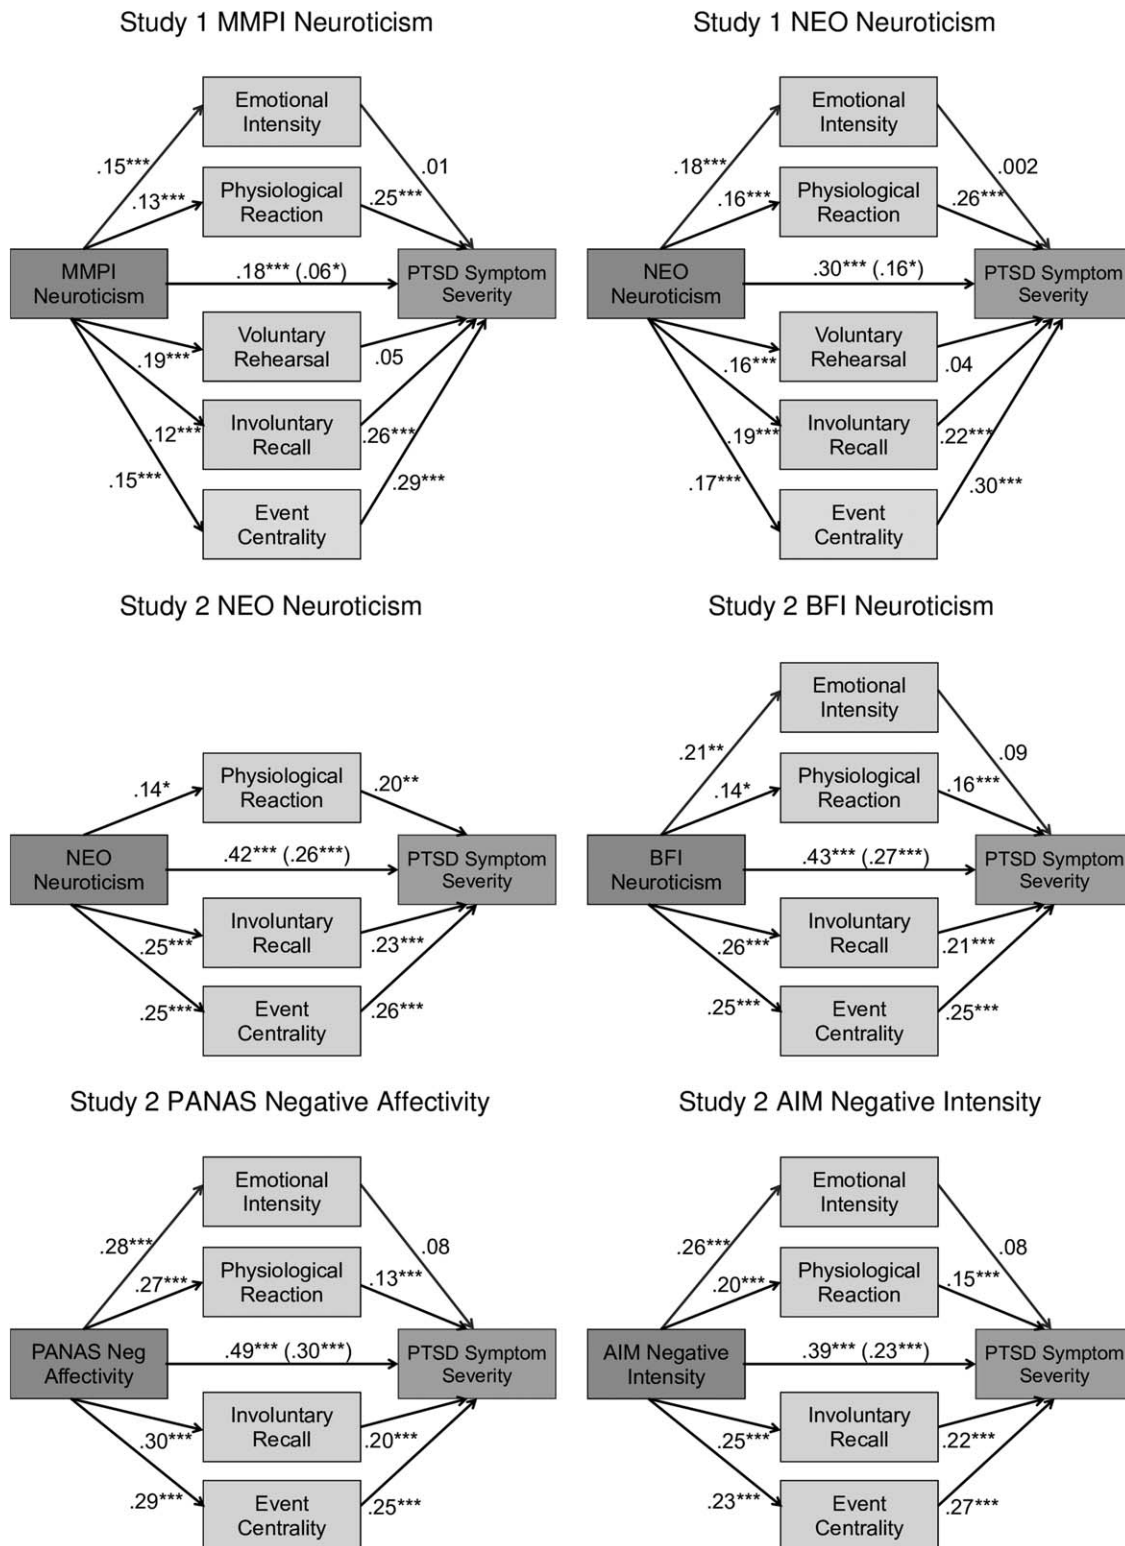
Study 1 MMPI Neuroticism

MMPI Neuroticism
Emotional Intensity
Physiological Reaction
Voluntary Rehearsal
Involuntary Recall
Event Centrality
PTSD Symptom Severity
.15***
.13***
.18*** (.06*)
.19***
.12***
.15***
.01
.25***
.05
.26***
.29***

Study 1 NEO Neuroticism

NEO Neuroticism
Emotional Intensity
Physiological Reaction
Voluntary Rehearsal
Involuntary Recall
Event Centrality
PTSD Symptom Severity
.18***
.16***
.30*** (.16*)
.16***
.19***
.17***
.002
.26***
.04
.22***
.30***

Study 2 NEO Neuroticism

NEO Neuroticism
Physiological Reaction
Involuntary Recall
Event Centrality
PTSD Symptom Severity
.14*
.42*** (.26***)
.25***
.25***
.20**
.23***
.26***

Study 2 BFI Neuroticism

BFI Neuroticism
Emotional Intensity
Physiological Reaction
Involuntary Recall
Event Centrality
PTSD Symptom Severity
.21**
.14*
.43*** (.27***)
.26***
.25***
.09
.16***
.21***
.25***

Study 2 PANAS Negative Affectivity

PANAS Neg Affectivity
Emotional Intensity
Physiological Reaction
Involuntary Recall
Event Centrality
PTSD Symptom Severity
.28***
.27***
.49*** (.30***)
.30***
.29***
.08
.13***
.20***
.25***

Study 2 AIM Negative Intensity

AIM Negative Intensity
Emotional Intensity
Physiological Reaction
Involuntary Recall
Event Centrality
PTSD Symptom Severity
.26***
.20***
.39*** (.23***)
.25***
.23***
.08
.15***
.22***
.27***